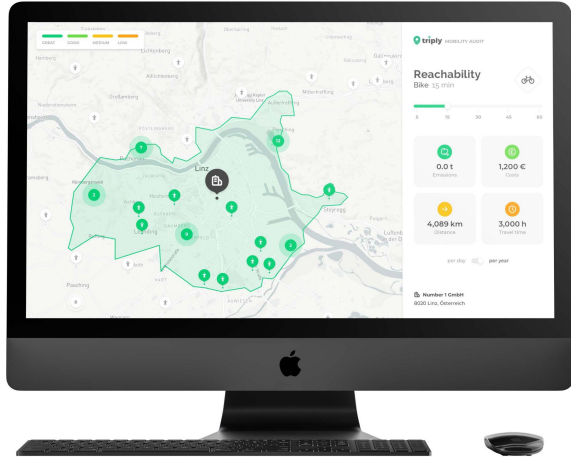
GREAT GOOD MEDIUM LOW

Linz

triply MOBILITY AUDIT

Reachability
Bike 15 min

5 15 30 45 60

0.0 t
Emissions

1,200 €
Costs

4,089 km
Distance

3,000 h
Travel time

per day per year

Number 1 GmbH
8020 Linz, Österreich